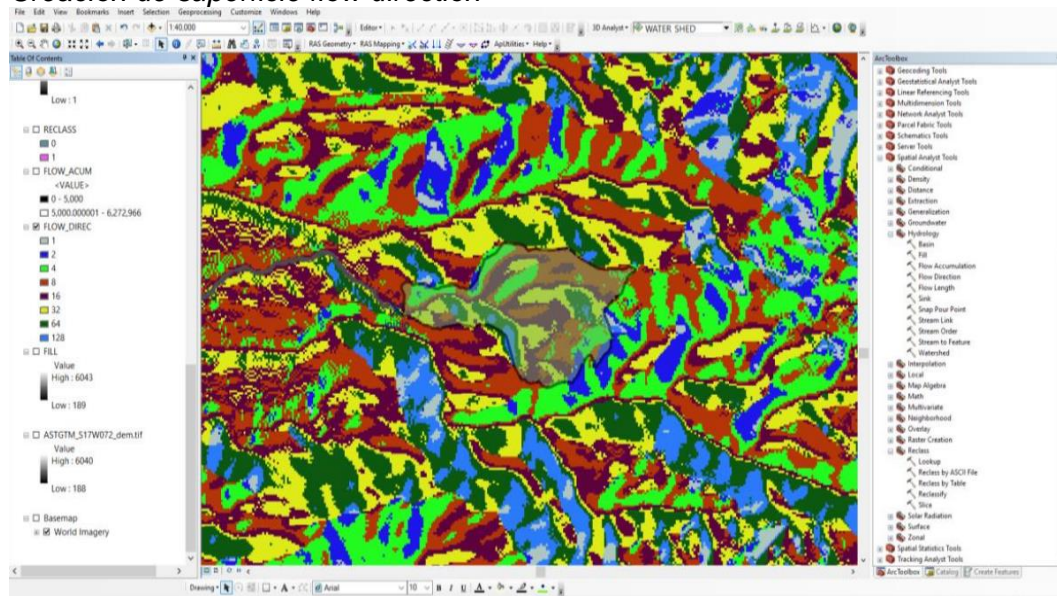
Creación de superficie flow direction

File Edit View Bookmarks Insert Selection Geoprocessing Customize Windows Help

1:40,000

Editor

3D Analyst WATER SHED

RAS Geometry RAS Mapping ApUtilities Help

Table Of Contents

Low : 1

RECLASS
0
1
FLOW_ACUM
<VALUE>
0 - 5,000
5,000.000001 - 6,272,966
FLOW_DIREC
1
2
4
8
16
32
64
128
FILL
Value
High : 6043

Low : 189

ASTGTM_S17W072_dem.tif
Value
High : 6040

Low : 188

Basemap
World Imagery

ArcToolbox
Geocoding Tools
Geostatistical Analyst Tools
Linear Referencing Tools
Multidimension Tools
Network Analyst Tools
Parcel Fabric Tools
Schematics Tools
Server Tools
Spatial Analyst Tools
Conditional
Density
Distance
Extraction
Generalization
Groundwater
Hydrology
Basin
Fill
Flow Accumulation
Flow Direction
Flow Length
Sink
Snap Pour Point
Stream Link
Stream Order
Stream to Feature
Watershed
Interpolation
Local
Map Algebra
Math
Multivariate
Neighborhood
Overlay
Raster Creation
Reclass
Lookup
Reclass by ASCII File
Reclass by Table
Reclassify
Slice
Solar Radiation
Surface
Zonal
Spatial Statistics Tools
Tracking Analyst Tools

ArcToolbox Catalog Create Features

Drawing Arial 10 B I U